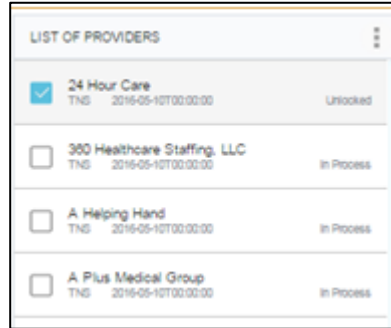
LIST OF PROVIDERS

24 Hour Care
TNS 2016-05-10T00:00:00
Unlocked

360 Healthcare Staffing, LLC
TNS 2016-05-10T00:00:00
In Process

A Helping Hand
TNS 2016-05-10T00:00:00
In Process

A Plus Medical Group
TNS 2016-05-10T00:00:00
In Process